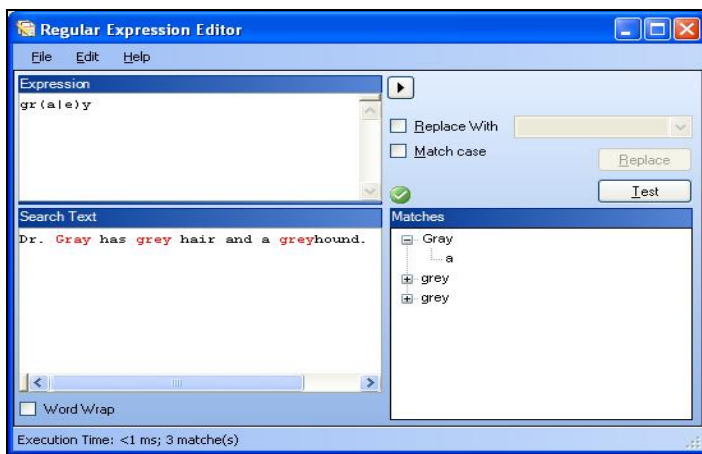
Regular Expression Editor

File Edit Help

Expression

gr(a|e)y

Replace With

Match case

Replace

Test

Search Text

Dr. Gray has grey hair and a greyhound.

Matches

Gray

a

grey

grey

Word Wrap

Execution Time: <1 ms; 3 matche(s)